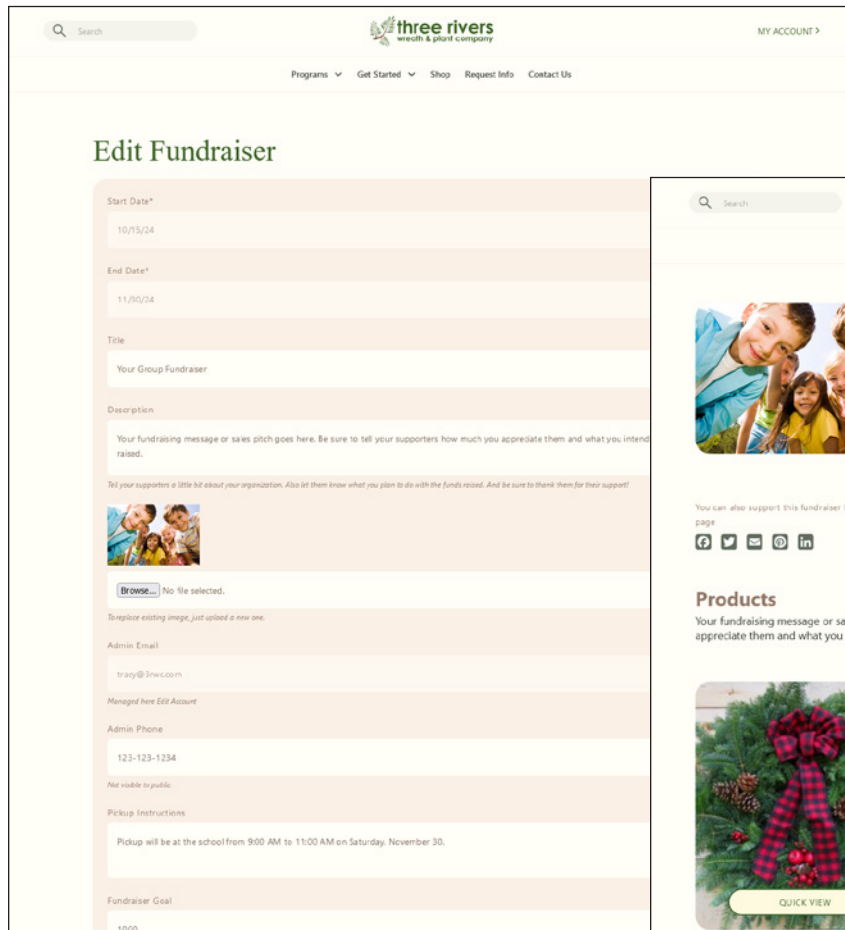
Search

three rivers
wreath & plant company

MY ACCOUNT >

Programs Get Started Shop Request Info Contact Us

Edit Fundraiser

Start Date*

10/15/24

End Date*

11/30/24

Title

Your Group Fundraiser

Description

Your fundraising message or sales pitch goes here. Be sure to tell your supporters how much you appreciate them and what you intend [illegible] raised.

Tell your supporters a little bit about your organization. Also let them know what you plan to do with the funds raised. And be sure to thank them for their support!

Browse... No file selected.

To replace existing image, just upload a new one.

Admin Email

tracy@3rwc.com

Managed here Edit Account

Admin Phone

123-123-1234

Not visible to public

Pickup Instructions

Pickup will be at the school from 9:00 AM to 11:00 AM on Saturday, November 30.

Fundraiser Goal

1000

Search

You can also support this fundraiser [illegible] page

Products

Your fundraising message or sa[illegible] appreciate them and what you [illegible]

QUICK VIEW